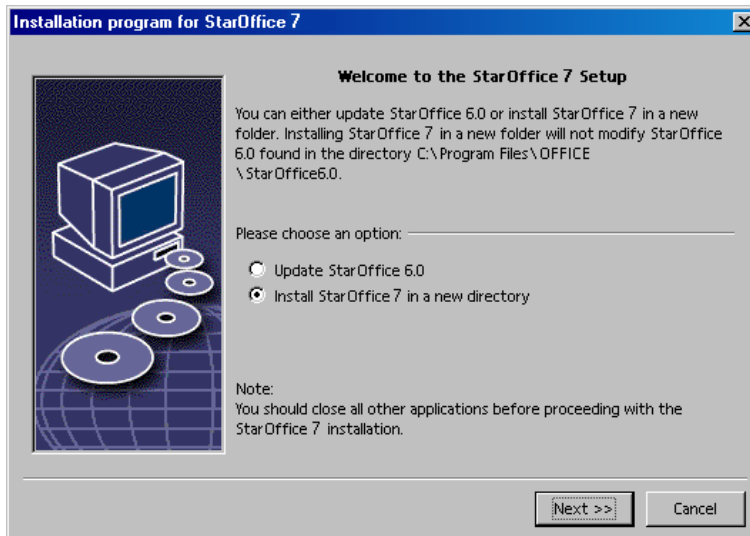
Installation program for StarOffice 7

Welcome to the StarOffice 7 Setup

You can either update StarOffice 6.0 or install StarOffice 7 in a new folder. Installing StarOffice 7 in a new folder will not modify StarOffice 6.0 found in the directory C:\Program Files\OFFICE \StarOffice6.0.

Please choose an option:

Update StarOffice 6.0

Install StarOffice 7 in a new directory

Note:
You should close all other applications before proceeding with the StarOffice 7 installation.

Next >>

Cancel